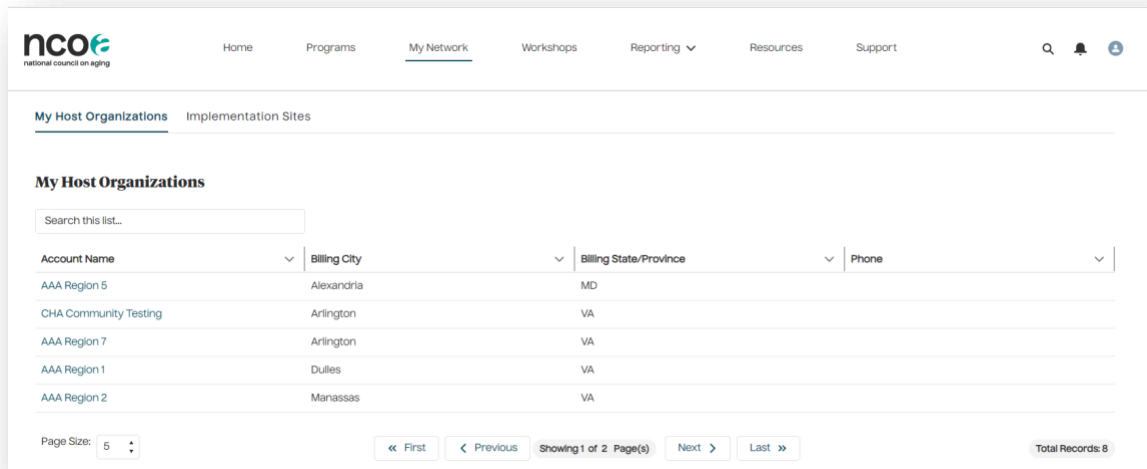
ncoa
national council on aging

Home Programs My Network Workshops Reporting Resources Support

My Host Organizations Implementation Sites

My Host Organizations

Search this list...

| Account Name | Billing City | Billing State/Province | Phone |
|---|---|---|---|
| AAA Region 5 | Alexandria | MD | |
| CHA Community Testing | Arlington | VA | |
| AAA Region 7 | Arlington | VA | |
| AAA Region 1 | Dulles | VA | |
| AAA Region 2 | Manassas | VA | |

Page Size: 5

« First < Previous Showing 1 of 2 Page(s) Next > Last »

Total Records: 8